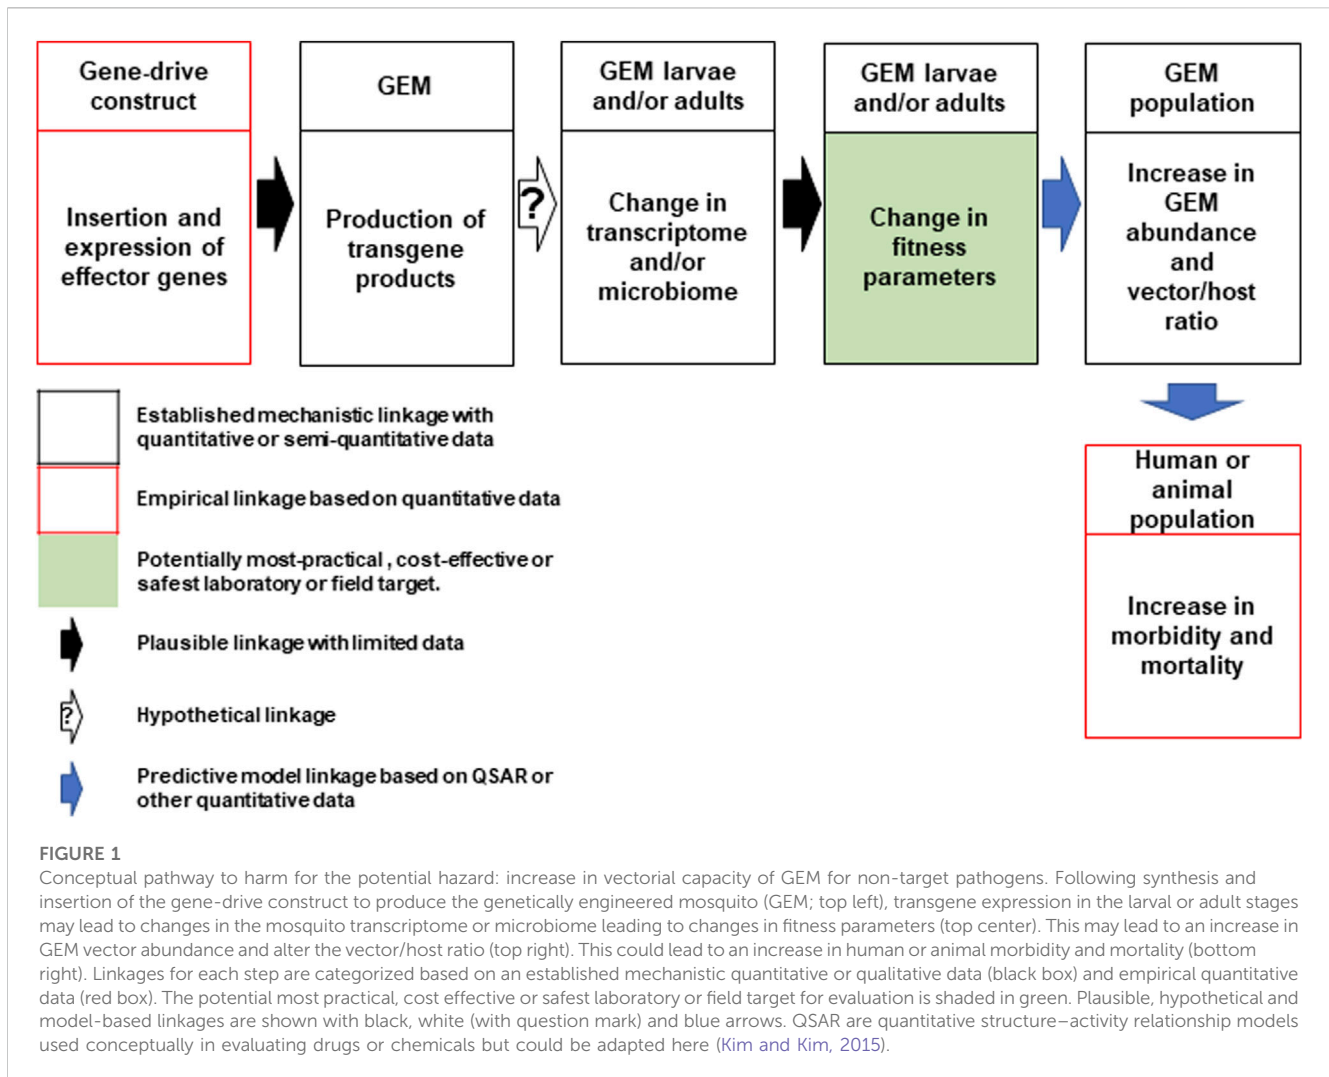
Gene-drive construct

Insertion and expression of effector genes

GEM

Production of transgene products

?

GEM larvae and/or adults

Change in transcriptome and/or microbiome

GEM larvae and/or adults

Change in fitness parameters

GEM population

Increase in GEM abundance and vector/host ratio

Human or animal population

Increase in morbidity and mortality

Established mechanistic linkage with quantitative or semi-quantitative data

Empirical linkage based on quantitative data

Potentially most-practical , cost-effective or safest laboratory or field target.

Plausible linkage with limited data

?

Hypothetical linkage

Predictive model linkage based on QSAR or other quantitative data

FIGURE 1
Conceptual pathway to harm for the potential hazard: increase in vectorial capacity of GEM for non-target pathogens. Following synthesis and insertion of the gene-drive construct to produce the genetically engineered mosquito (GEM; top left), transgene expression in the larval or adult stages may lead to changes in the mosquito transcriptome or microbiome leading to changes in fitness parameters (top center). This may lead to an increase in GEM vector abundance and alter the vector/host ratio (top right). This could lead to an increase in human or animal morbidity and mortality (bottom right). Linkages for each step are categorized based on an established mechanistic quantitative or qualitative data (black box) and empirical quantitative data (red box). The potential most practical, cost effective or safest laboratory or field target for evaluation is shaded in green. Plausible, hypothetical and model-based linkages are shown with black, white (with question mark) and blue arrows. QSAR are quantitative structure–activity relationship models used conceptually in evaluating drugs or chemicals but could be adapted here (Kim and Kim, 2015).